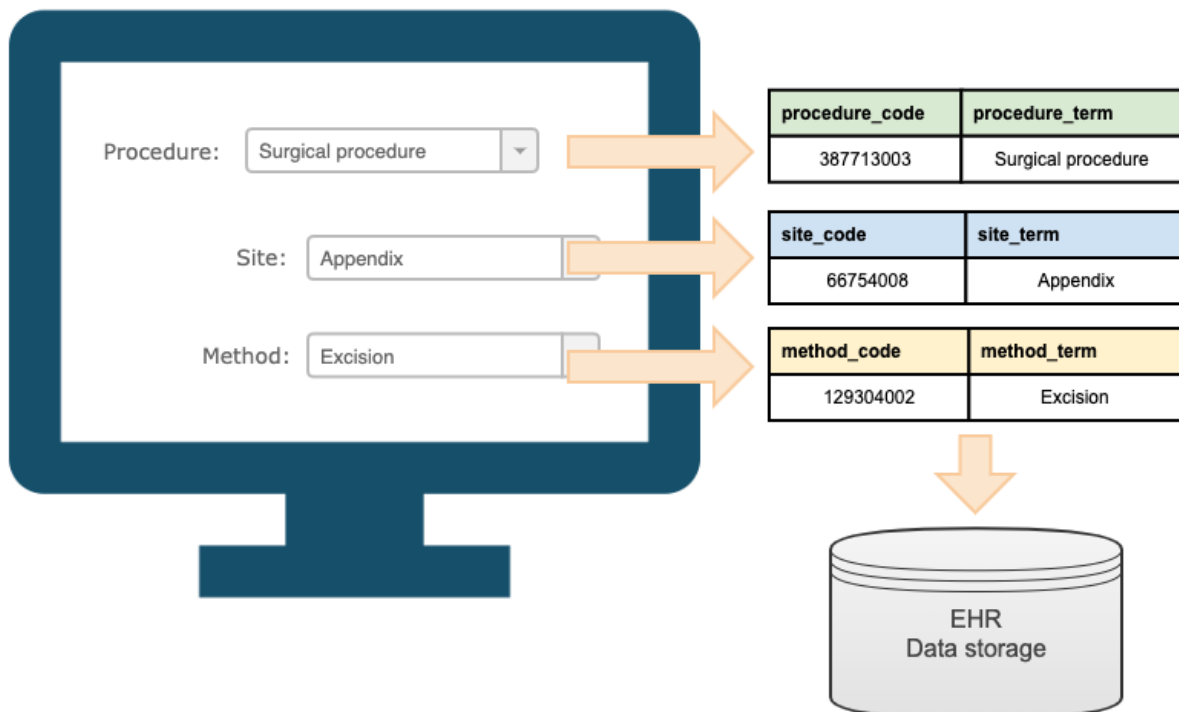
Procedure: Surgical procedure

Site: Appendix

Method: Excision

| procedure_code | procedure_term |
|---|---|
| 387713003 | Surgical procedure |

| site_code | site_term |
|---|---|
| 66754008 | Appendix |

| method_code | method_term |
|---|---|
| 129304002 | Excision |

EHR
Data storage